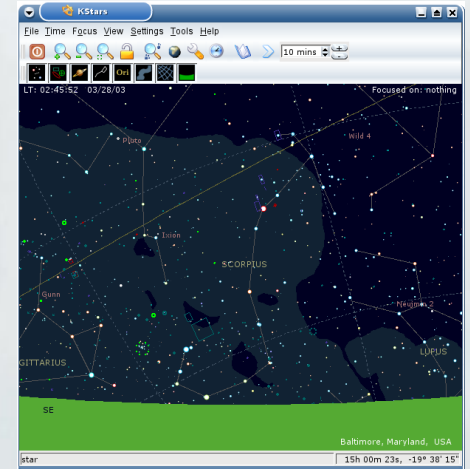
KStars

File Time Focus View Settings Tools Help

10 mins

Ori

LT: 02:45:52 03/28/03

Focused on: nothing

Pluto

Wild 4

Ixion

SCORPIUS

Gunn

Neujmin 2

GITTARIUS

LUPUS

SE

Baltimore, Maryland, USA

star

15h 00m 23s, -19° 38' 15"